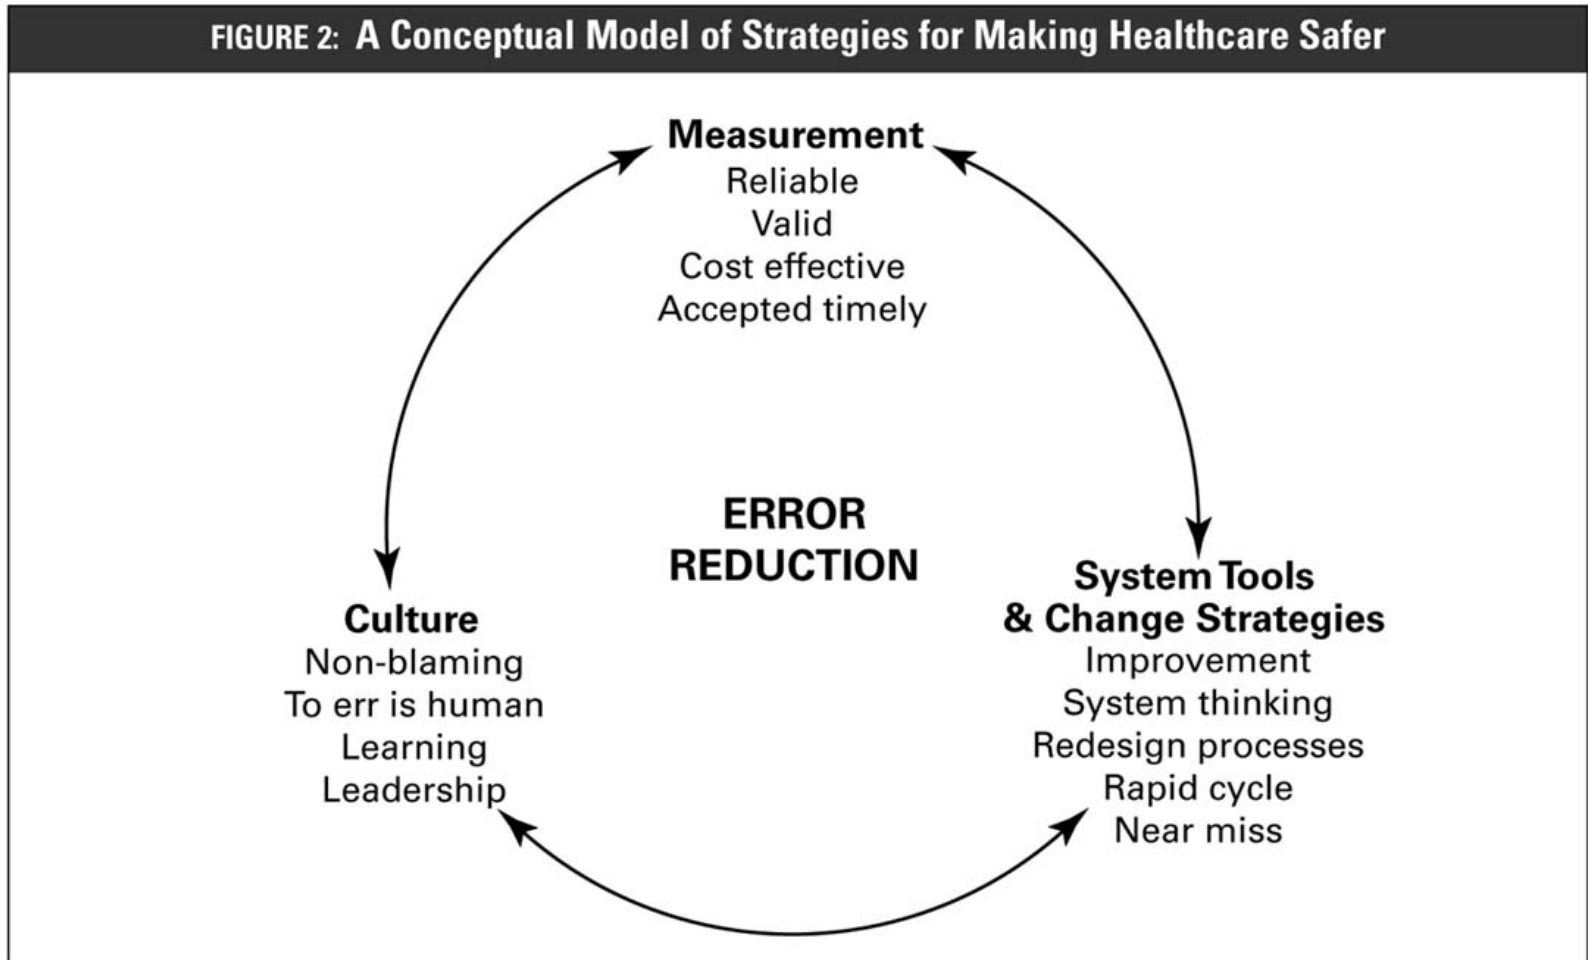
FIGURE 2: A Conceptual Model of Strategies for Making Healthcare Safer

Measurement
Reliable
Valid
Cost effective
Accepted timely

ERROR REDUCTION

Culture
Non-blaming
To err is human
Learning
Leadership

System Tools & Change Strategies
Improvement
System thinking
Redesign processes
Rapid cycle
Near miss